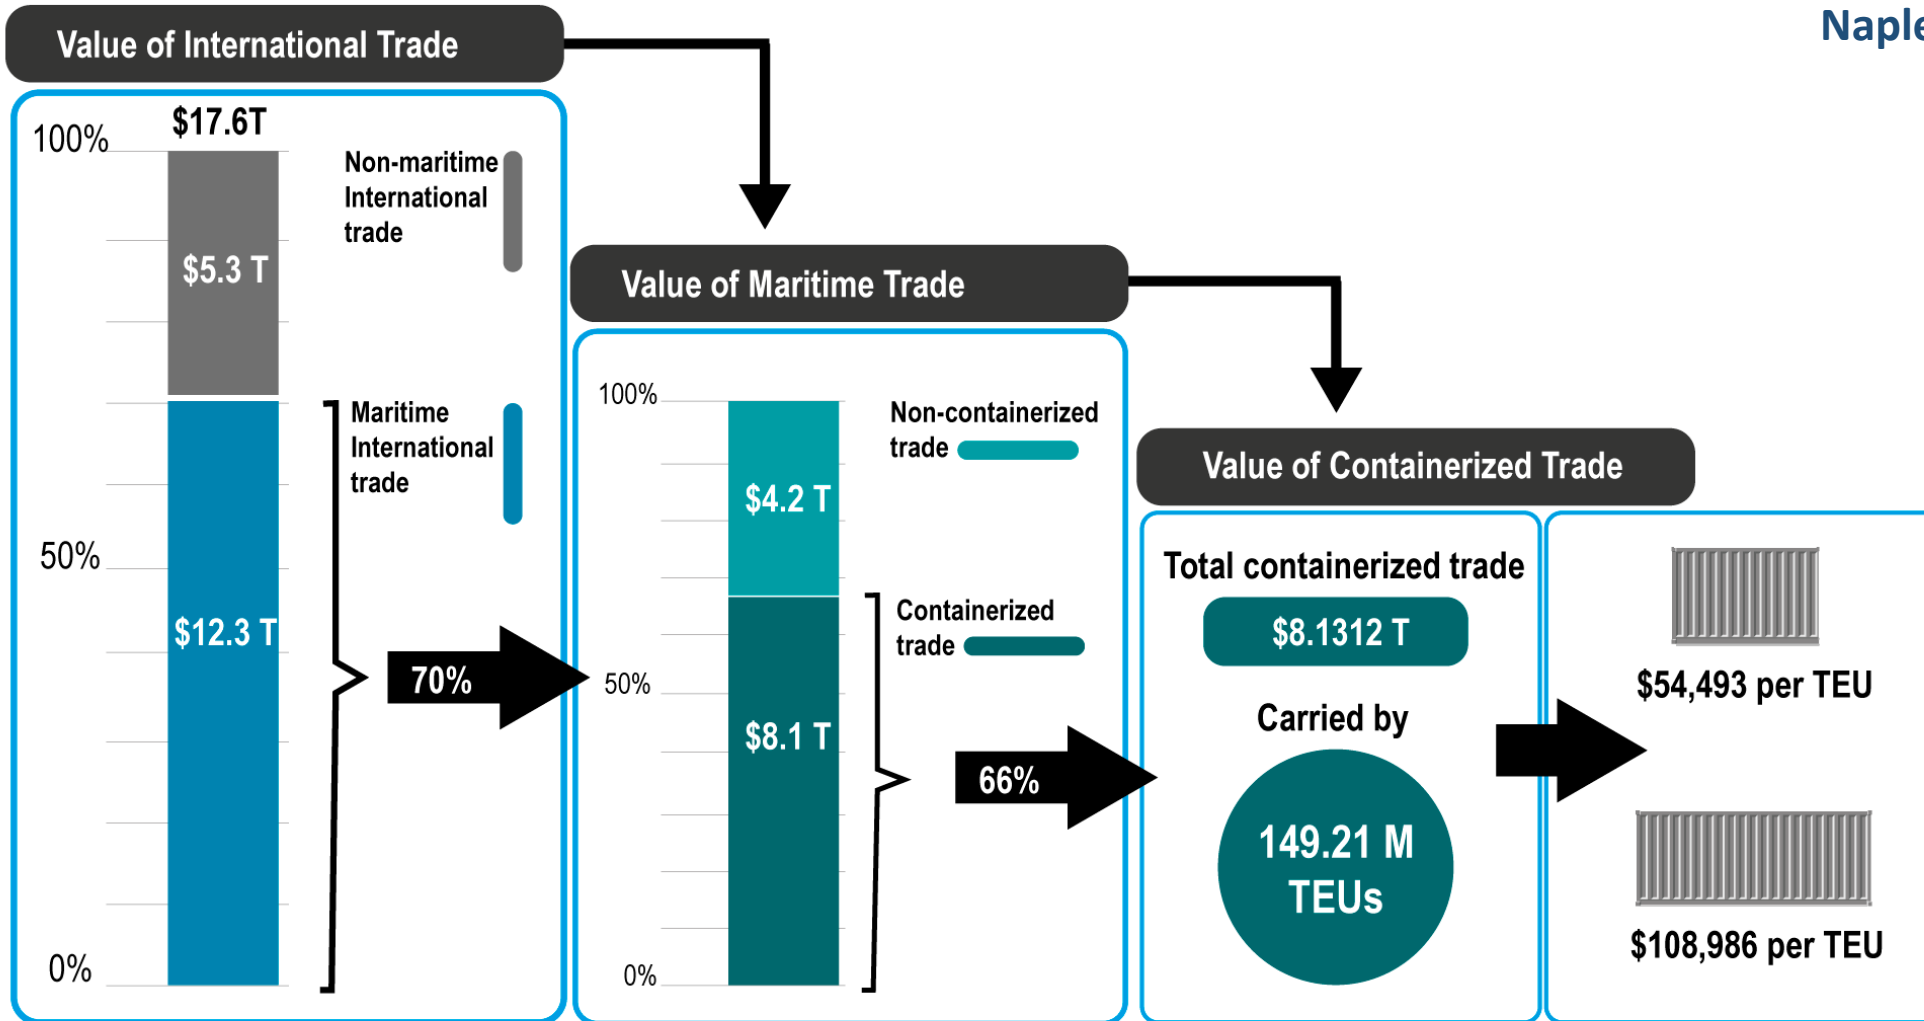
Naple

Value of International Trade

$17.6T

100%

50%

0%

$5.3 T

$12.3 T

Non-maritime International trade

Maritime International trade

70%

Value of Maritime Trade

100%

50%

0%

$4.2 T

$8.1 T

Non-containerized trade

Containerized trade

66%

Value of Containerized Trade

Total containerized trade

$8.1312 T

Carried by

149.21 M TEUs

$54,493 per TEU

$108,986 per TEU